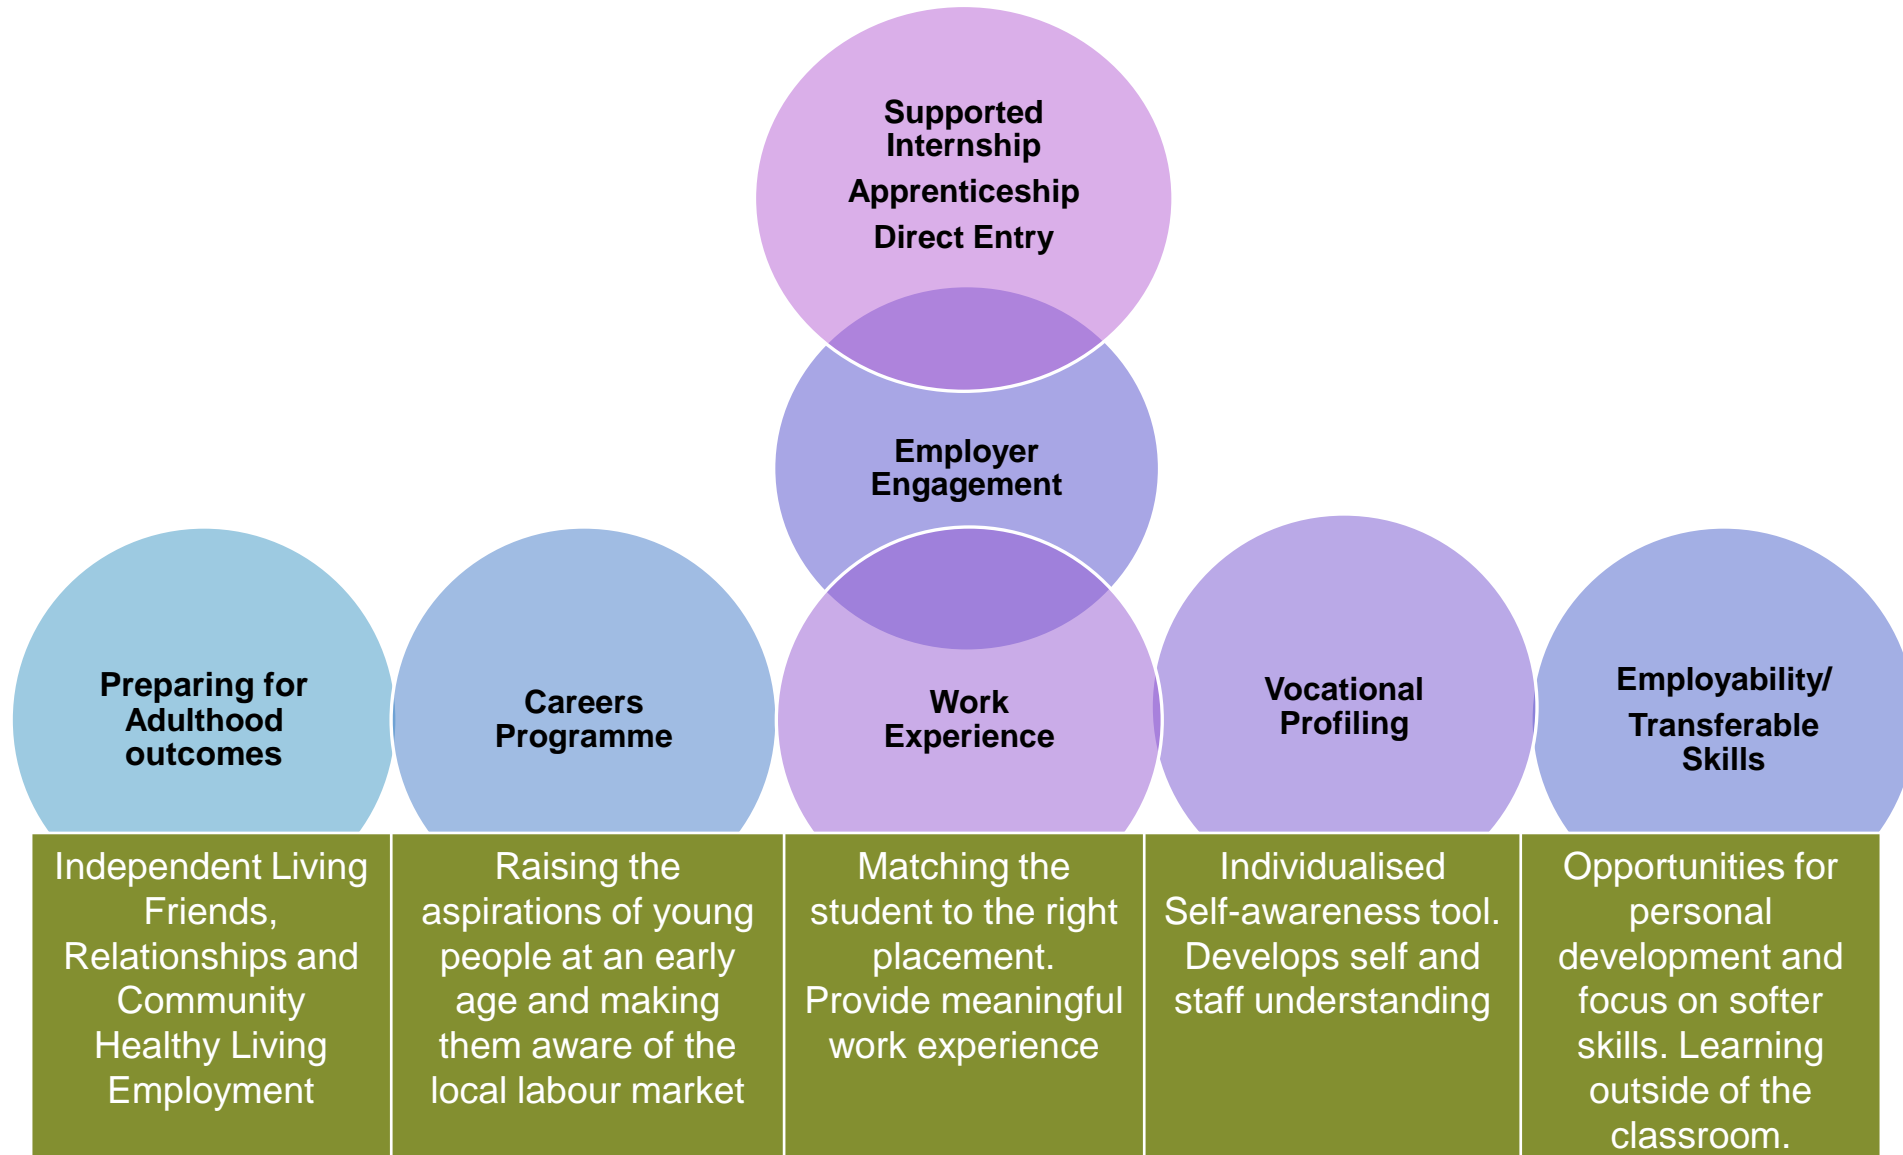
Supported Internship
Apprenticeship
Direct Entry

Employer Engagement

Preparing for Adulthood outcomes

Careers Programme

Work Experience

Vocational Profiling

Employability/
Transferable Skills

Independent Living
Friends, Relationships and Community
Healthy Living
Employment

Raising the aspirations of young people at an early age and making them aware of the local labour market

Matching the student to the right placement.
Provide meaningful work experience

Individualised Self-awareness tool. Develops self and staff understanding

Opportunities for personal development and focus on softer skills. Learning outside of the classroom.